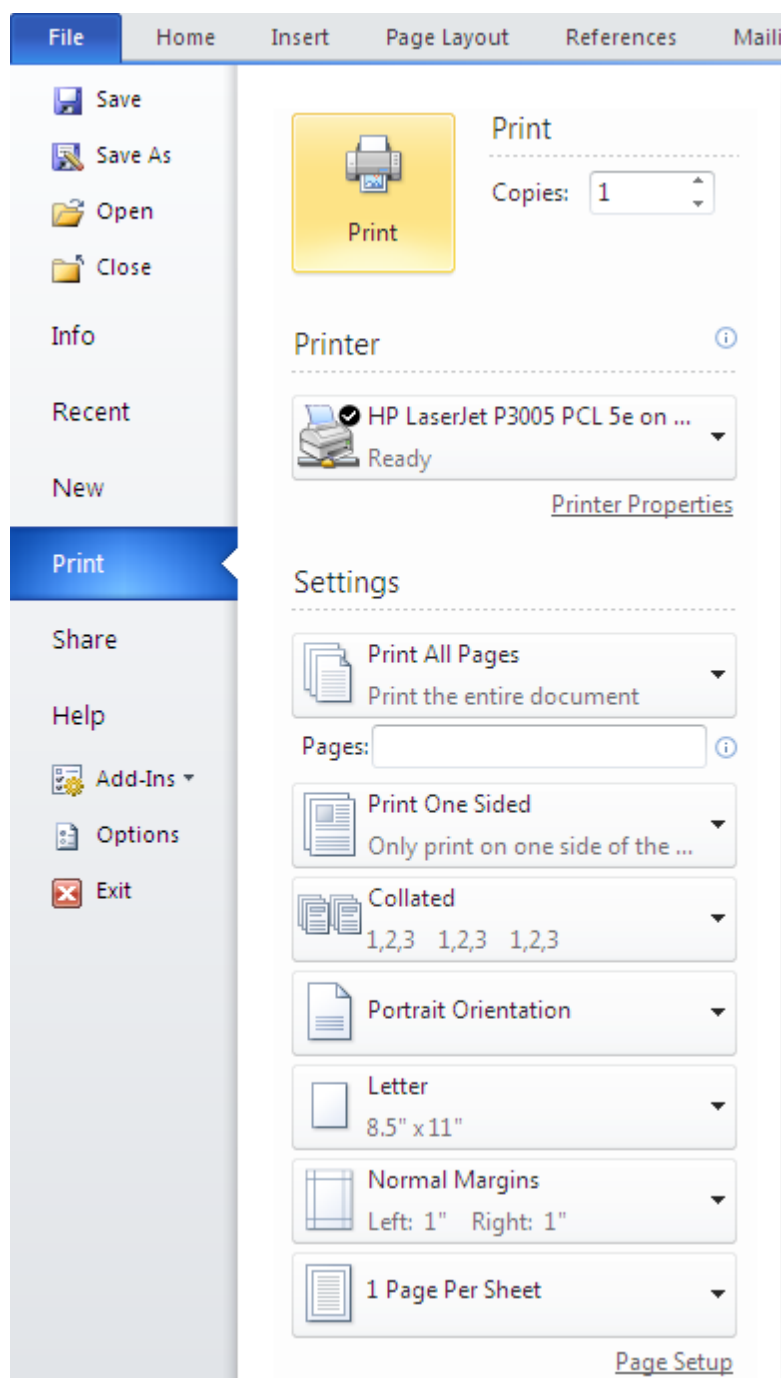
File Home Insert Page Layout References Maili

Save
Save As
Open
Close
Info
Recent
New
Print
Share
Help
Add-Ins
Options
Exit

Print

Copies: 1

Print

Printer

HP LaserJet P3005 PCL 5e on ...
Ready

Printer Properties

Settings

Print All Pages
Print the entire document

Pages:

Print One Sided
Only print on one side of the ...

Collated
1,2,3 1,2,3 1,2,3

Portrait Orientation

Letter
8.5" x 11"

Normal Margins
Left: 1" Right: 1"

1 Page Per Sheet

Page Setup